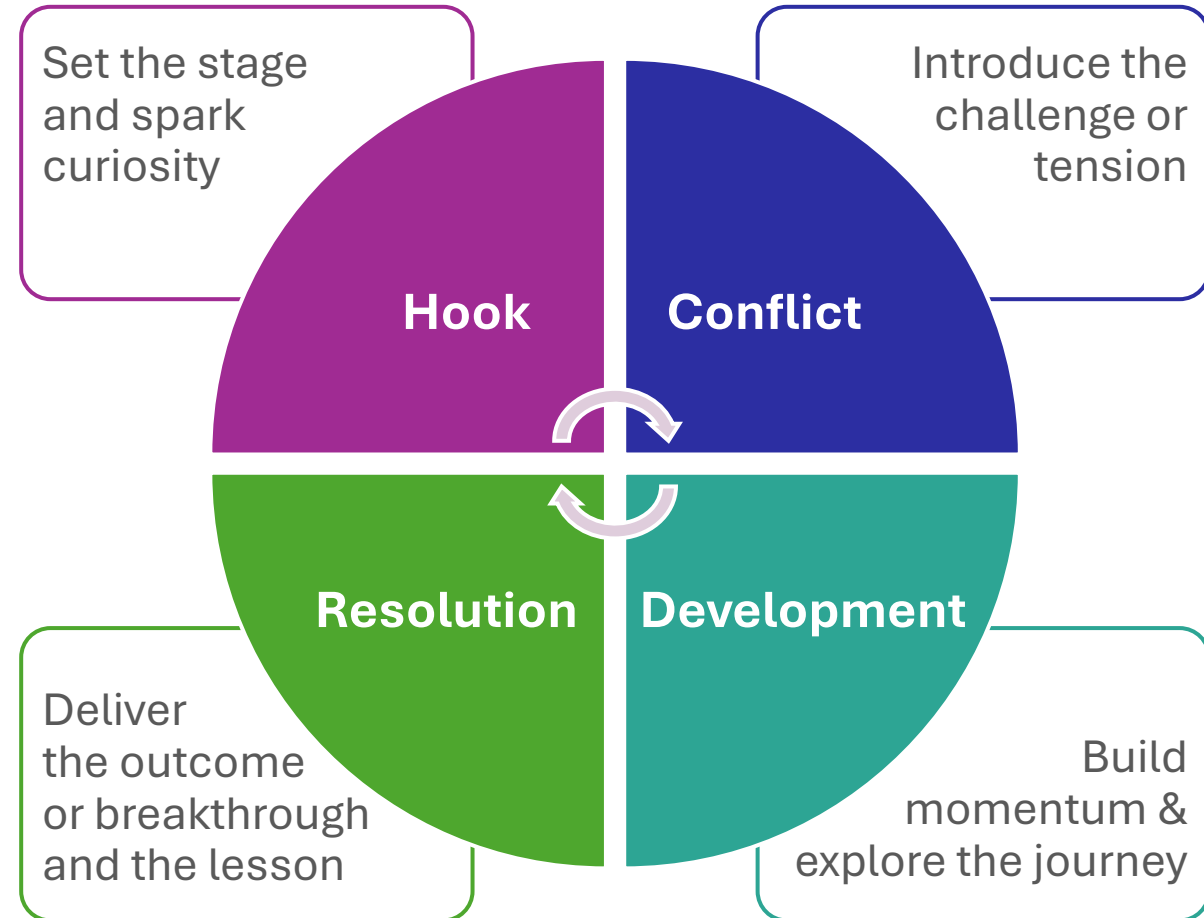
Set the stage and spark curiosity

Introduce the challenge or tension

Hook

Conflict

Resolution

Development

Deliver the outcome or breakthrough and the lesson

Build momentum & explore the journey